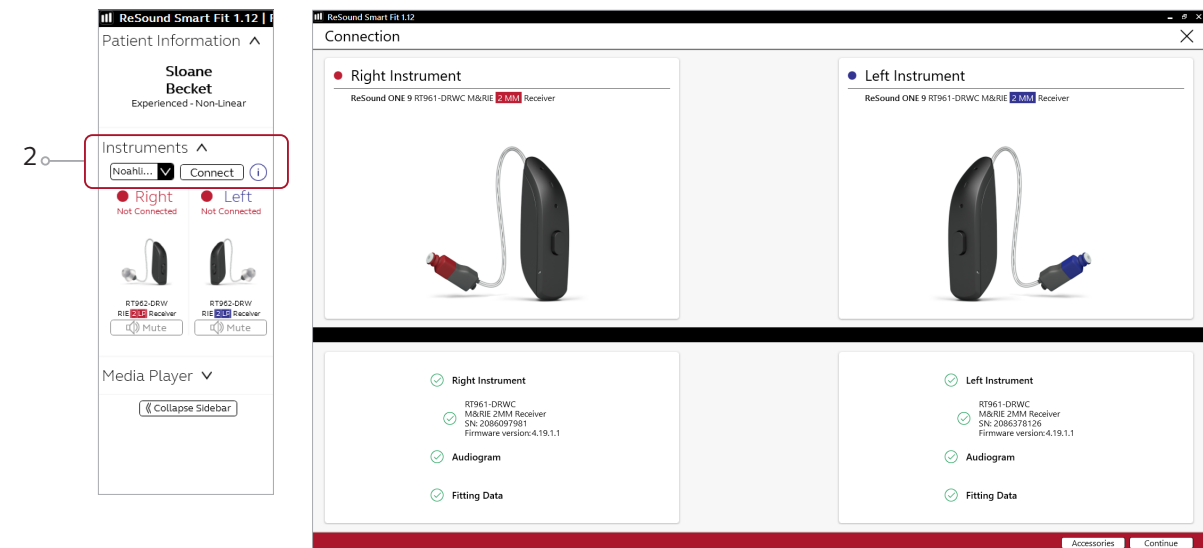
ReSound Smart Fit 1.12 | F

Patient Information

Sloane Becket
Experienced - Non-Linear

2

Instruments

Noahli...

Connect

Right
Not Connected

Left
Not Connected

RT962-DRW
RIE 2 LP Receiver

Mute

RT962-DRW
RIE 2 LP Receiver

Mute

Media Player

Collapse Sidebar

ReSound Smart Fit 1.12

Connection

Right Instrument
ReSound ONE 9 RT961-DRWC M&RIE 2 MM Receiver

Left Instrument
ReSound ONE 9 RT961-DRWC M&RIE 2 MM Receiver

Right Instrument
RT961-DRWC
M&RIE 2MM Receiver
SN: 2086097981
Firmware version: 4.19.1.1

Audiogram

Fitting Data

Left Instrument
RT961-DRWC
M&RIE 2MM Receiver
SN: 2086378126
Firmware version: 4.19.1.1

Audiogram

Fitting Data

Accessories

Continue